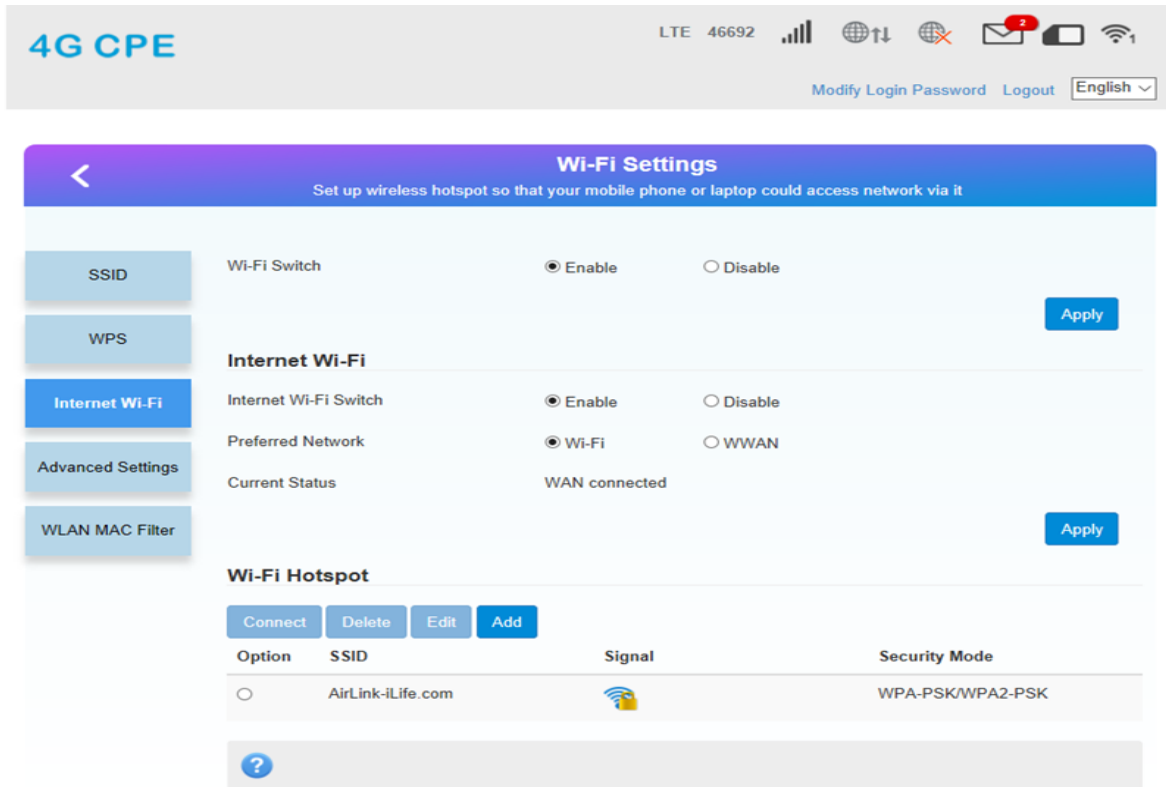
4G CPE

LTE 46692

2

1

Modify Login Password Logout English

<

Wi-Fi Settings

Set up wireless hotspot so that your mobile phone or laptop could access network via it

SSID

WPS

Internet Wi-Fi

Advanced Settings

WLAN MAC Filter

Wi-Fi Switch ◉ Enable ○ Disable

Apply

Internet Wi-Fi

Internet Wi-Fi Switch ◉ Enable ○ Disable

Preferred Network ◉ Wi-Fi ○ WWAN

Current Status WAN connected

Apply

Wi-Fi Hotspot

Connect Delete Edit Add

| Option | SSID | Signal | Security Mode |
|---|---|---|---|
| ○ | AirLink-iLife.com | | WPA-PSK/WPA2-PSK |

?